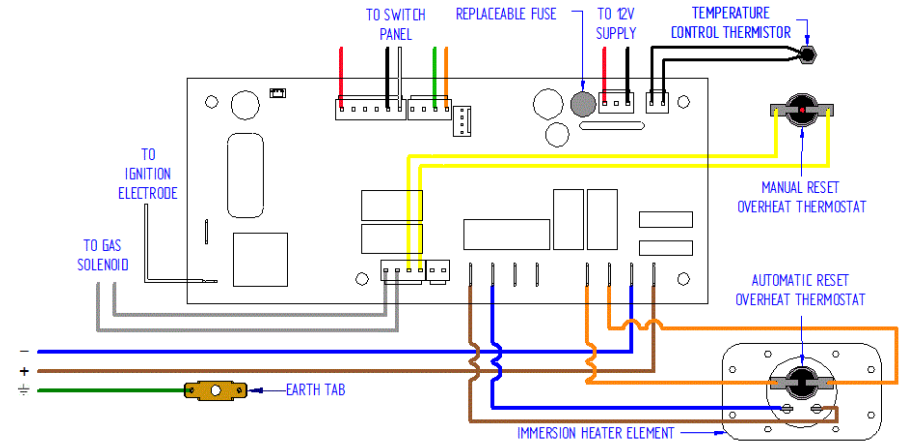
TO SWITCH PANEL

REPLACEABLE FUSE

TO 12V SUPPLY

TEMPERATURE CONTROL THERMISTOR

TO IGNITION ELECTRODE

TO GAS SOLENOID

MANUAL RESET OVERHEAT THERMOSTAT

AUTOMATIC RESET OVERHEAT THERMOSTAT

–

+

EARTH TAB

IMMERSION HEATER ELEMENT